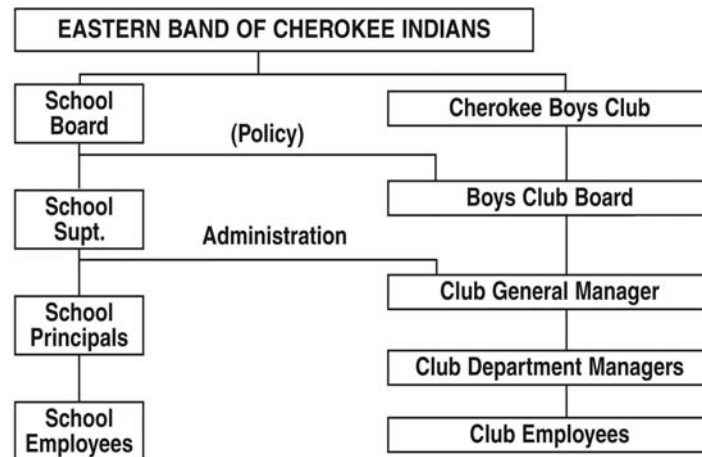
EASTERN BAND OF CHEROKEE INDIANS

School Board

Cherokee Boys Club

(Policy)

Boys Club Board

School Supt.

Administration

Club General Manager

School Principals

Club Department Managers

School Employees

Club Employees